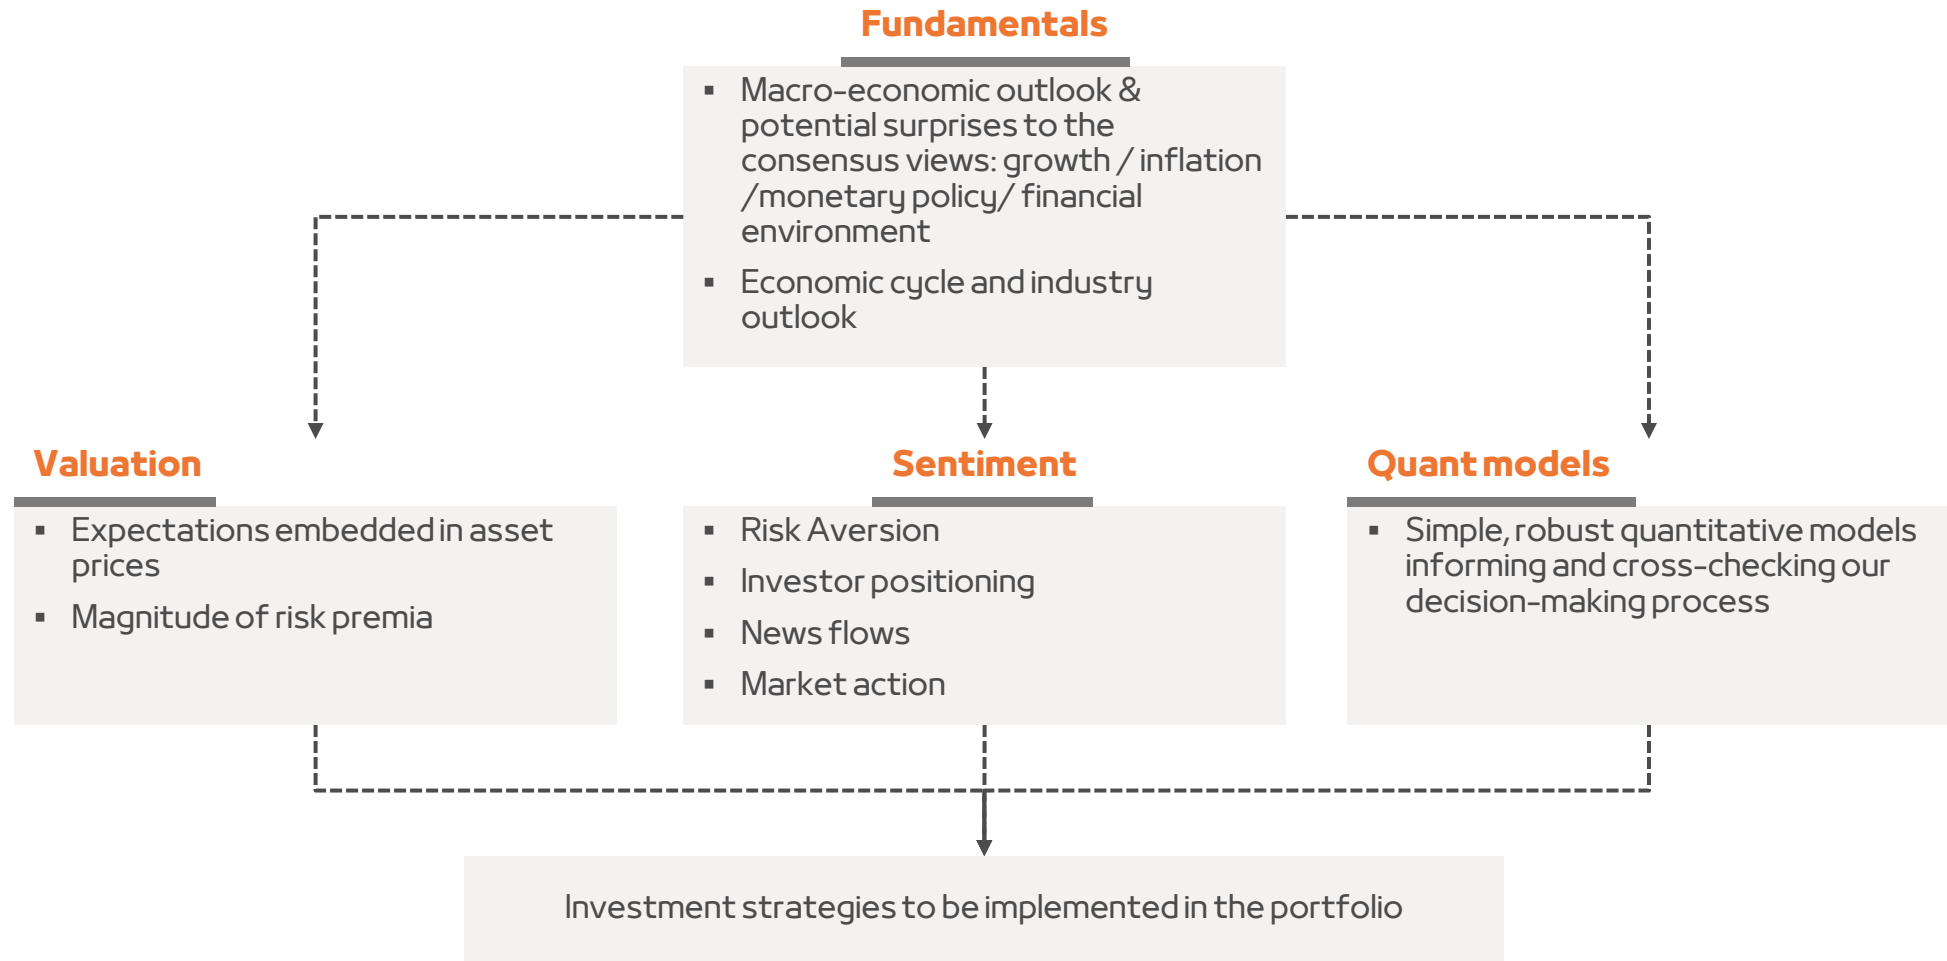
Fundamentals

- Macro-economic outlook & potential surprises to the consensus views: growth / inflation /monetary policy/ financial environment
- Economic cycle and industry outlook

Valuation

- Expectations embedded in asset prices
- Magnitude of risk premia

Sentiment

- Risk Aversion
- Investor positioning
- News flows
- Market action

Quant models

- Simple, robust quantitative models informing and cross-checking our decision-making process

Investment strategies to be implemented in the portfolio